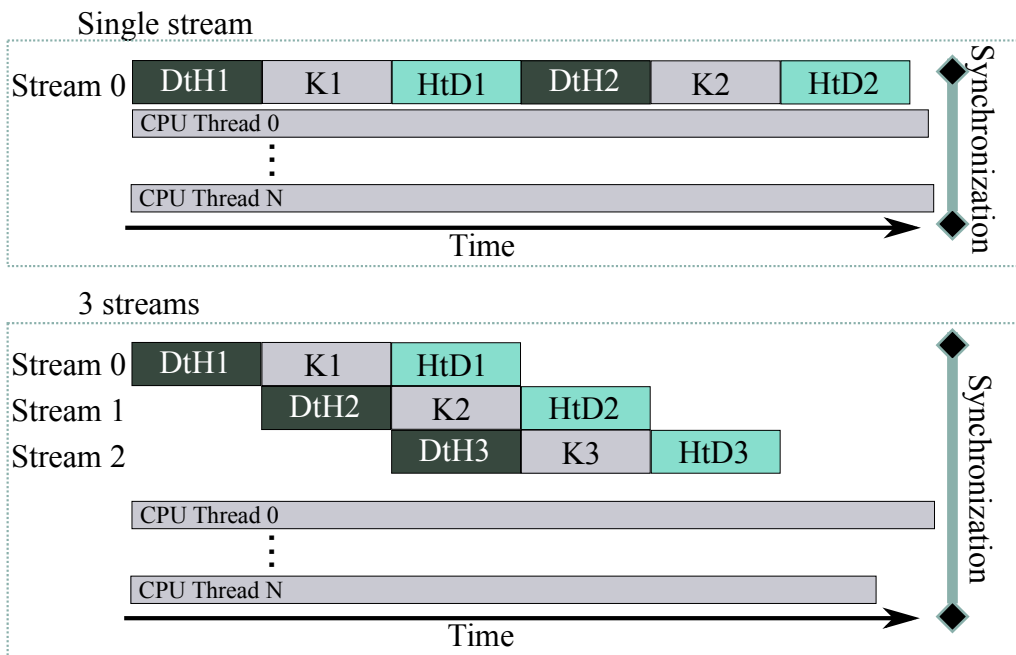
Single stream

Stream 0 DtH1 K1 HtD1 DtH2 K2 HtD2

CPU Thread 0

⋮

CPU Thread N

Time

Synchronization

3 streams

Stream 0 DtH1 K1 HtD1

Stream 1 DtH2 K2 HtD2

Stream 2 DtH3 K3 HtD3

CPU Thread 0

⋮

CPU Thread N

Time

Synchronization